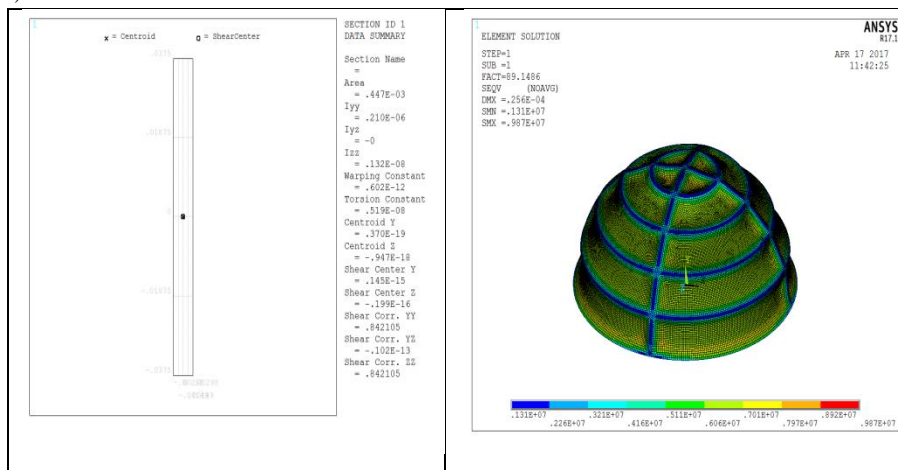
1

x = Centroid o = ShearCenter

.0375

.01875

0

-.01875

-.0375

-.002381

-.001191

SECTION ID 1
DATA SUMMARY

Section Name
=
Area
= .447E-03
Iyy
= .210E-06
Iyz
= -0
Izz
= .132E-08
Warping Constant
= .602E-12
Torsion Constant
= .519E-08
Centroid Y
= .370E-19
Centroid Z
= -.947E-18
Shear Center Y
= .145E-15
Shear Center Z
= -.199E-16
Shear Corr. YY
= .842105
Shear Corr. YZ
= -.102E-13
Shear Corr. ZZ
= .842105

1
ELEMENT SOLUTION

STEP=1
SUB =1
FACT=89.1486
SEQV (NOAVG)
DMX =.256E-04
SMN =.131E+07
SMX =.987E+07

ANSYS
R17.1

APR 17 2017
11:42:25

.131E+07 .226E+07 .321E+07 .416E+07 .511E+07 .606E+07 .701E+07 .797E+07 .892E+07 .987E+07